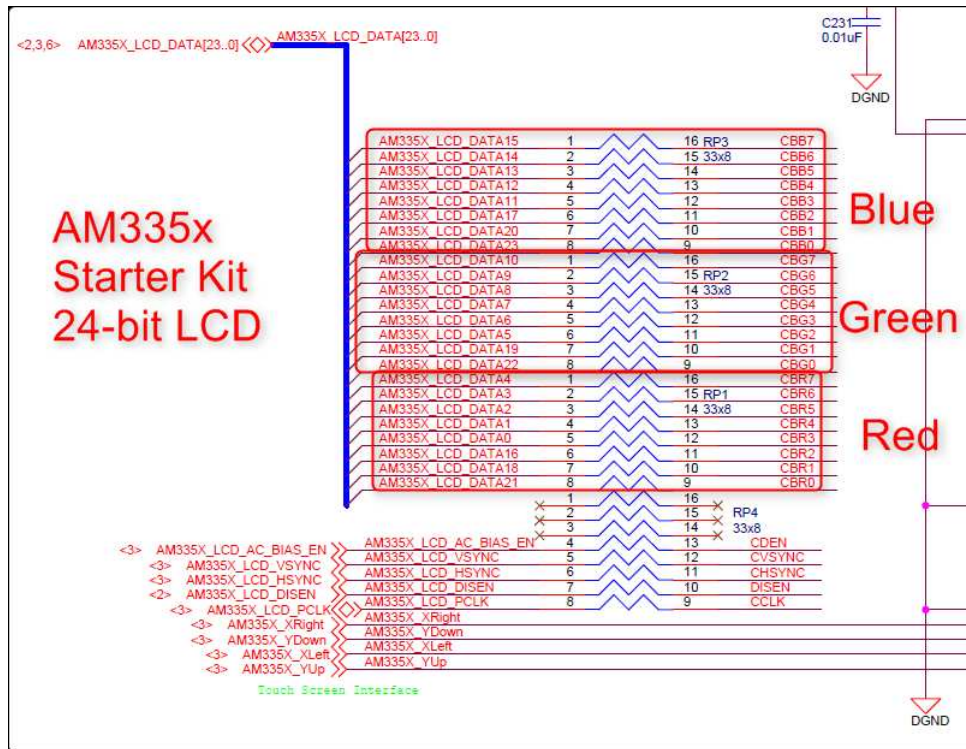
<2,3,6> AM335X_LCD_DATA[23..0]

AM335X_LCD_DATA[23..0]

C231
0.01uF

DGND

AM335x
Starter Kit
24-bit LCD

| | | | | |
|---|---|---|---|---|
| AM335X_LCD_DATA15 | 1 | 16 | RP3 | CBB7 |
| AM335X_LCD_DATA14 | 2 | 15 | 33x8 | CBB6 |
| AM335X_LCD_DATA13 | 3 | 14 | | CBB5 |
| AM335X_LCD_DATA12 | 4 | 13 | | CBB4 |
| AM335X_LCD_DATA11 | 5 | 12 | | CBB3 |
| AM335X_LCD_DATA17 | 6 | 11 | | CBB2 |
| AM335X_LCD_DATA20 | 7 | 10 | | CBB1 |
| AM335X_LCD_DATA23 | 8 | 9 | | CBB0 |
| AM335X_LCD_DATA10 | 1 | 16 | | CBG7 |
| AM335X_LCD_DATA9 | 2 | 15 | RP2 | CBG6 |
| AM335X_LCD_DATA8 | 3 | 14 | 33x8 | CBG5 |
| AM335X_LCD_DATA7 | 4 | 13 | | CBG4 |
| AM335X_LCD_DATA6 | 5 | 12 | | CBG3 |
| AM335X_LCD_DATA5 | 6 | 11 | | CBG2 |
| AM335X_LCD_DATA19 | 7 | 10 | | CBG1 |
| AM335X_LCD_DATA22 | 8 | 9 | | CBG0 |
| AM335X_LCD_DATA4 | 1 | 16 | | CBR7 |
| AM335X_LCD_DATA3 | 2 | 15 | RP1 | CBR6 |
| AM335X_LCD_DATA2 | 3 | 14 | 33x8 | CBR5 |
| AM335X_LCD_DATA1 | 4 | 13 | | CBR4 |
| AM335X_LCD_DATA0 | 5 | 12 | | CBR3 |
| AM335X_LCD_DATA16 | 6 | 11 | | CBR2 |
| AM335X_LCD_DATA18 | 7 | 10 | | CBR1 |
| AM335X_LCD_DATA21 | 8 | 9 | | CBR0 |

Blue

Green

Red

1 16
2 15 RP4
3 14 33x8

<3> AM335X_LCD_AC_BIAS_EN — AM335X_LCD_AC_BIAS_EN 4 13 CDEN
<3> AM335X_LCD_VSYNC — AM335X_LCD_VSYNC 5 12 CVSYNC
<3> AM335X_LCD_HSYNC — AM335X_LCD_HSYNC 6 11 CHSYNC
<2> AM335X_LCD_DISEN — AM335X_LCD_DISEN 7 10 DISEN
<3> AM335X_LCD_PCLK — AM335X_LCD_PCLK 8 9 CCLK
<3> AM335X_XRight — AM335X_XRight
<3> AM335X_YDown — AM335X_YDown
<3> AM335X_XLeft — AM335X_XLeft
<3> AM335X_YUp — AM335X_YUp

Touch Screen Interface

DGND